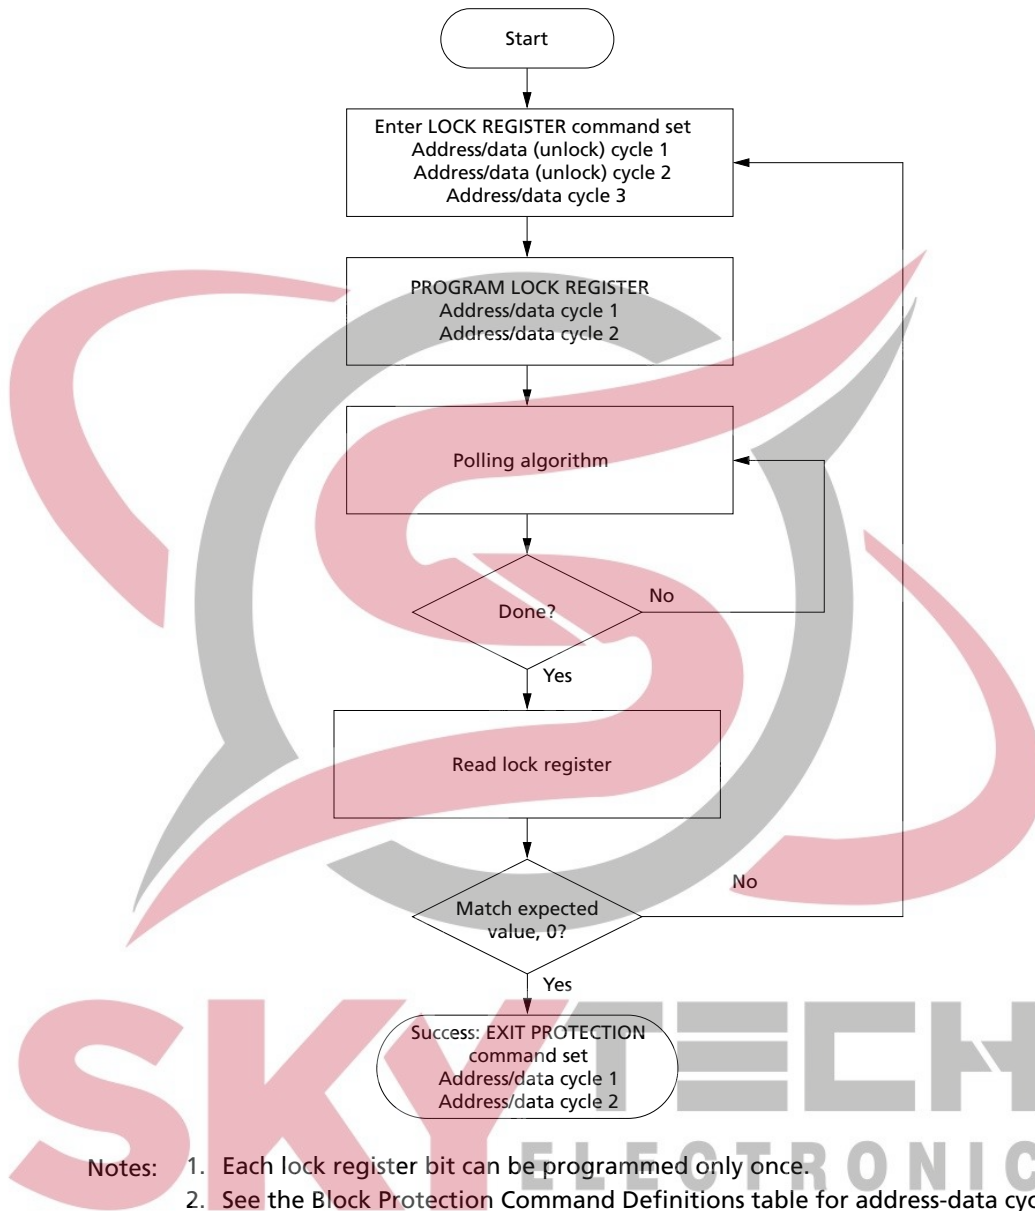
Start

Enter LOCK REGISTER command set
Address/data (unlock) cycle 1
Address/data (unlock) cycle 2
Address/data cycle 3

PROGRAM LOCK REGISTER
Address/data cycle 1
Address/data cycle 2

Polling algorithm

Done?

No

Yes

Read lock register

Match expected value, 0?

No

Yes

Success: EXIT PROTECTION command set
Address/data cycle 1
Address/data cycle 2

SKYTECH ELECTRONIC

Notes: 1. Each lock register bit can be programmed only once.
2. See the Block Protection Command Definitions table for address-data cyc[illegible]